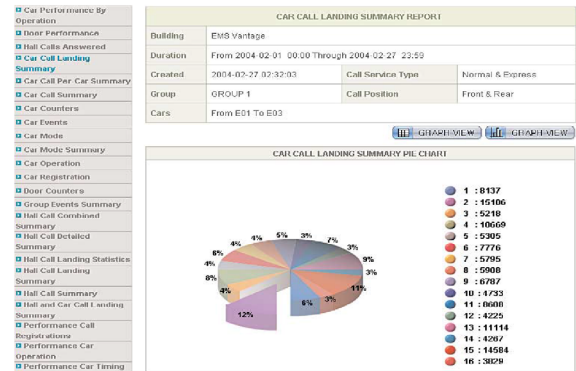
Car Performance By Operation
Door Performance
Hall Calls Answered
Car Call Landing Summary
Car Call Per Car Summary
Car Call Summary
Car Counters
Car Events
Car Mode
Car Mode Summary
Car Operation
Car Registration
Door Counters
Group Events Summary
Hall Call Combined Summary
Hall Call Detailed Summary
Hall Call Landing Statistics
Hall Call Landing Summary
Hall Call Summary
Hall and Car Call Landing Summary
Performance Call Registrations
Performance Car Operation
Performance Car Timing

CAR CALL LANDING SUMMARY REPORT

| Building | EMS Vantage | | |
|---|---|---|---|
| Duration | From 2004-02-01 00:00 Through 2004-02-27 23:59 | | |
| Created | 2004-02-27 02:32:03 | Call Service Type | Normal & Express |
| Group | GROUP 1 | Call Position | Front & Rear |
| Cars | From E01 To E03 | | |

GRAPH VIEW GRAPH VIEW

CAR CALL LANDING SUMMARY PIE CHART

5% 3% 7% 4% 4% 3% 6% 9% 4% 3% 8% 4% 11% 12% 6% 3%

1 : 8137
2 : 15106
3 : 5218
4 : 10669
5 : 5305
6 : 7776
7 : 5795
8 : 5908
9 : 6787
10 : 4733
11 : 0600
12 : 4225
13 : 11114
14 : 4267
15 : 14584
16 : 3029